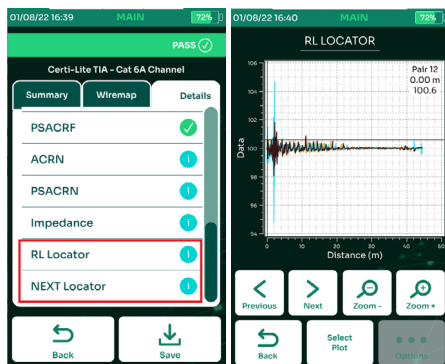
01/08/22 16:39 MAIN 72%

PASS

Certi-Lite TIA - Cat 6A Channel

Summary

Wiremap

Details

PSACRF

ACRN

PSACRN

Impedance

RL Locator

NEXT Locator

Back

Save

01/08/22 16:40 MAIN 72%

RL LOCATOR

Pair 12
0.00 m
100.6

106
104
102
100
98
96
94

Data

0 20 40 60 80 100

Distance (m)

Previous

Next

Zoom -

Zoom +

Back

Select Plot

Options